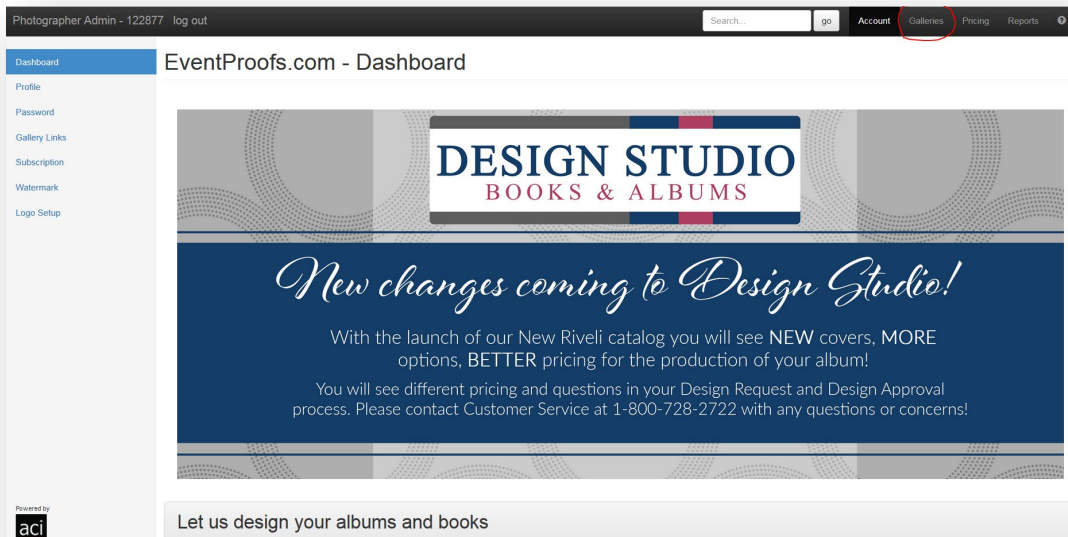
Photographer Admin - 122877 log out

Search... go Account Galleries Pricing Reports

Dashboard
Profile
Password
Gallery Links
Subscription
Watermark
Logo Setup

EventProofs.com - Dashboard

DESIGN STUDIO
BOOKS & ALBUMS

New changes coming to Design Studio!

With the launch of our New Riveli catalog you will see NEW covers, MORE options, BETTER pricing for the production of your album!

You will see different pricing and questions in your Design Request and Design Approval process. Please contact Customer Service at 1-800-728-2722 with any questions or concerns!

Powered by
aci

Let us design your albums and books